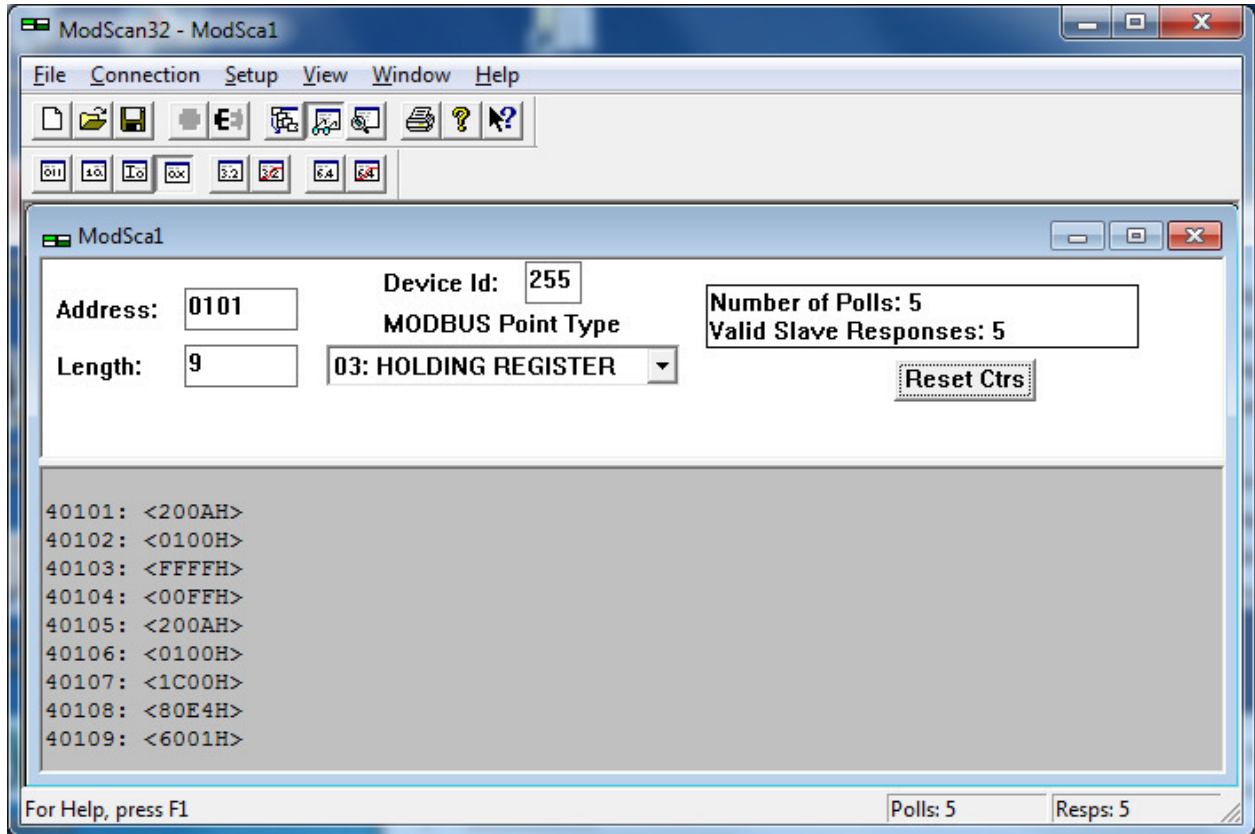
ModScan32 - ModSca1

File Connection Setup View Window Help

ModSca1

Address: 0101

Device Id: 255

MODBUS Point Type

Length: 9

03: HOLDING REGISTER

Number of Polls: 5
Valid Slave Responses: 5

Reset Ctrs

40101: <200AH>
40102: <0100H>
40103: <FFFFH>
40104: <00FFH>
40105: <200AH>
40106: <0100H>
40107: <1C00H>
40108: <80E4H>
40109: <6001H>

For Help, press F1

Polls: 5

Resps: 5